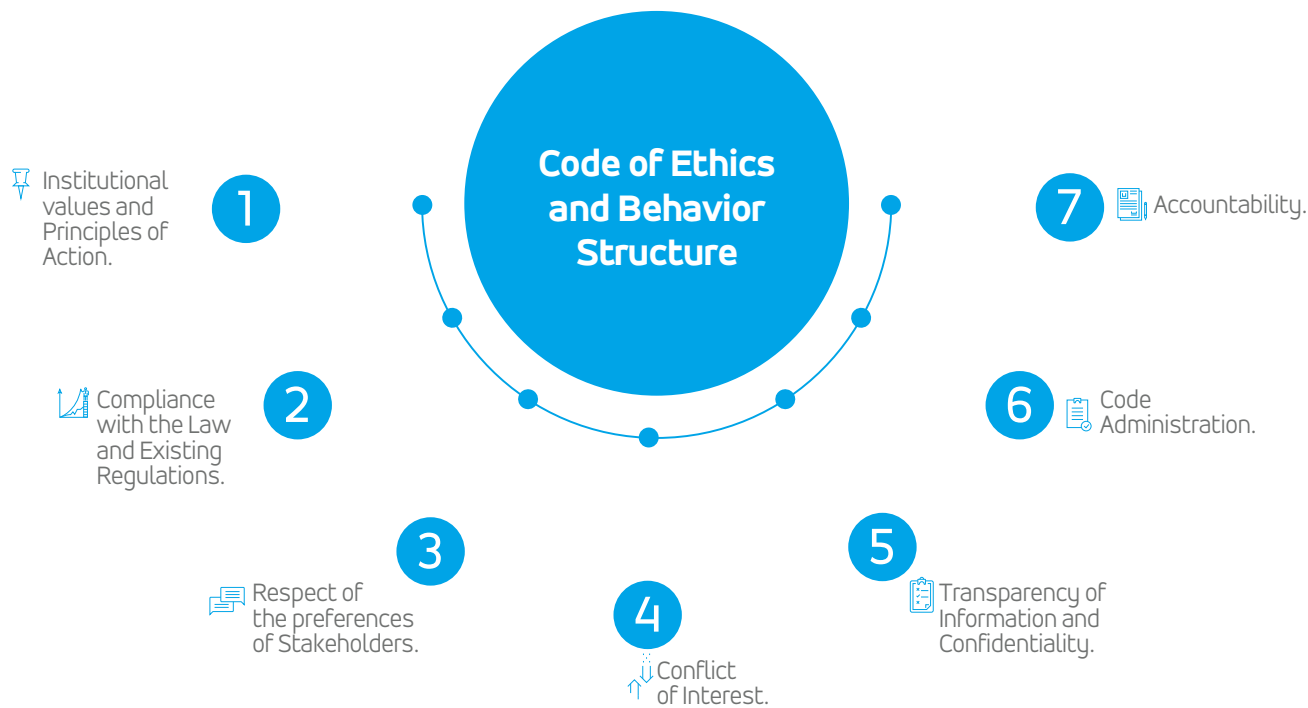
Code of Ethics and Behavior Structure

1 Institutional values and Principles of Action.

2 Compliance with the Law and Existing Regulations.

3 Respect of the preferences of Stakeholders.

4 Conflict of Interest.

5 Transparency of Information and Confidentiality.

6 Code Administration.

7 Accountability.